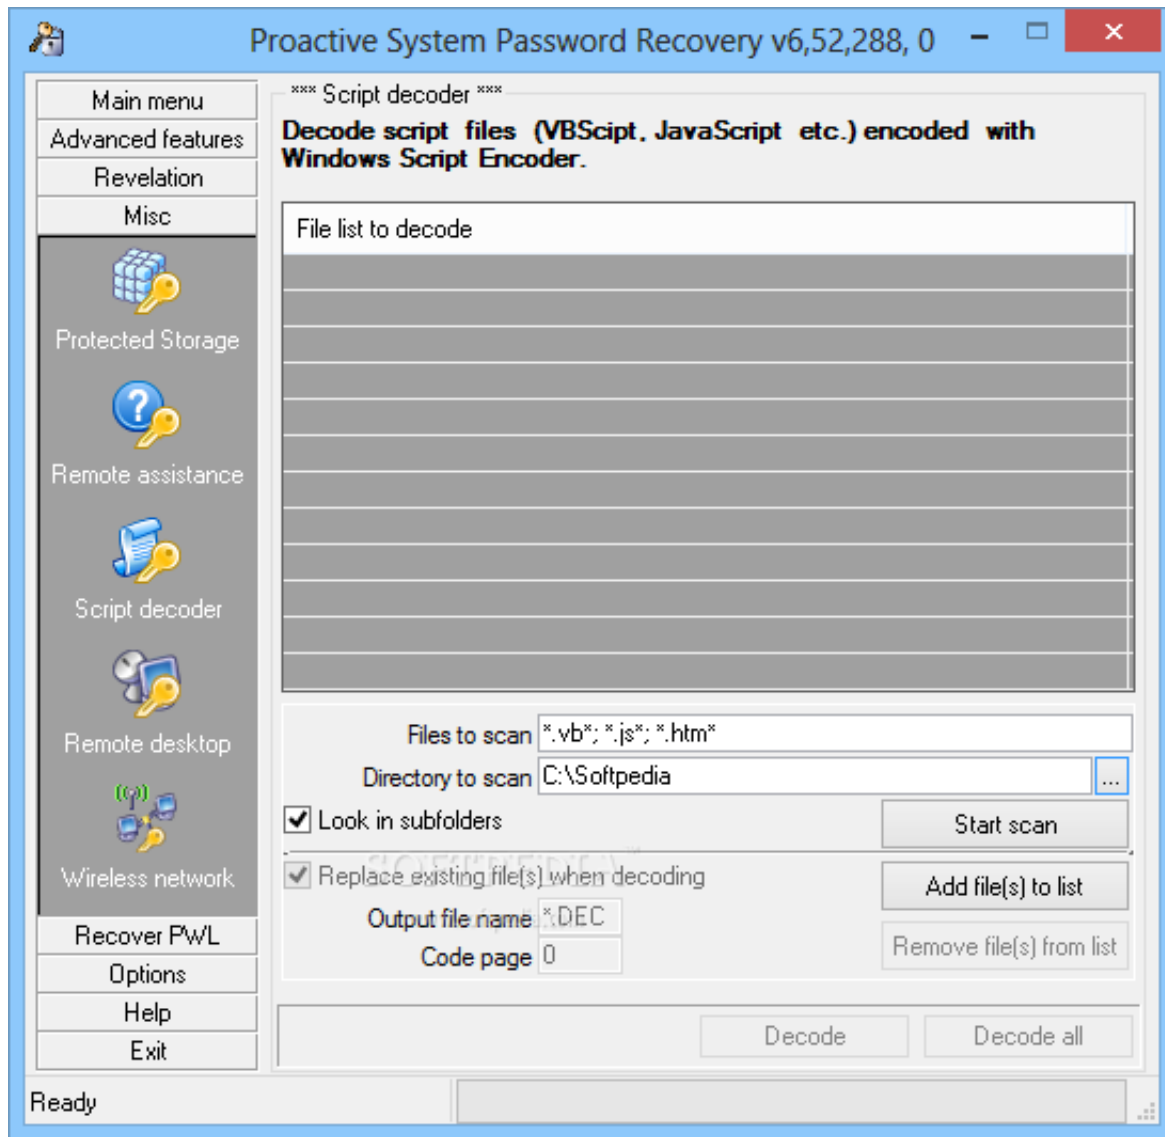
Proactive System Password Recovery v6,52,288, 0

Main menu
Advanced features
Revelation
Misc

Protected Storage
Remote assistance
Script decoder
Remote desktop
Wireless network

Recover PWL
Options
Help
Exit

*** Script decoder ***

Decode script files (VBScipt, JavaScript etc.) encoded with Windows Script Encoder.

File list to decode

Files to scan *.vb*; *.js*; *.htm*
Directory to scan C:\Softpedia ...
Look in subfolders
Start scan
Replace existing file(s) when decoding
Add file(s) to list
Output file name *.DEC
Remove file(s) from list
Code page 0

Decode
Decode all

Ready